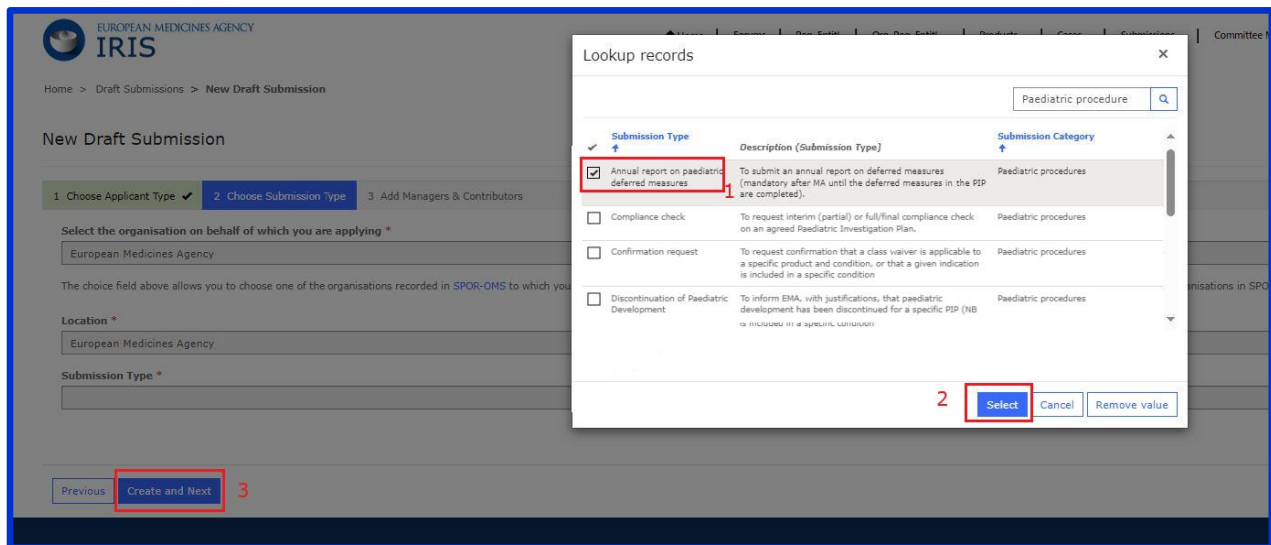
EUROPEAN MEDICINES AGENCY
IRIS

Home | Forums | Reg. Entiti | Org. Reg. Entiti | Products | Cases | Submissions | Committee M

Home > Draft Submissions > New Draft Submission

New Draft Submission

1 Choose Applicant Type ✔ 2 Choose Submission Type 3 Add Managers & Contributors

Select the organisation on behalf of which you are applying *

European Medicines Agency

The choice field above allows you to choose one of the organisations recorded in SPOR-OMS to which you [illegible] anisations in SPO

Location *

European Medicines Agency

Submission Type *

Previous Create and Next 3

Lookup records ×

Paediatric procedure

| ✔ | Submission Type | Description (Submission Type) | Submission Category |
|---|---|---|---|
| ☑ | Annual report on paediatric deferred measures | To submit an annual report on deferred measures (mandatory after MA until the deferred measures in the PIP are completed). | Paediatric procedures |
| ☐ | Compliance check | To request interim (partial) or full/final compliance check on an agreed Paediatric Investigation Plan. | Paediatric procedures |
| ☐ | Confirmation request | To request confirmation that a class waiver is applicable to a specific product and condition, or that a given indication is included in a specific condition | Paediatric procedures |
| ☐ | Discontinuation of Paediatric Development | To inform EMA, with justifications, that paediatric development has been discontinued for a specific PIP (NB is included in a specific condition | Paediatric procedures |

1

2 Select Cancel Remove value